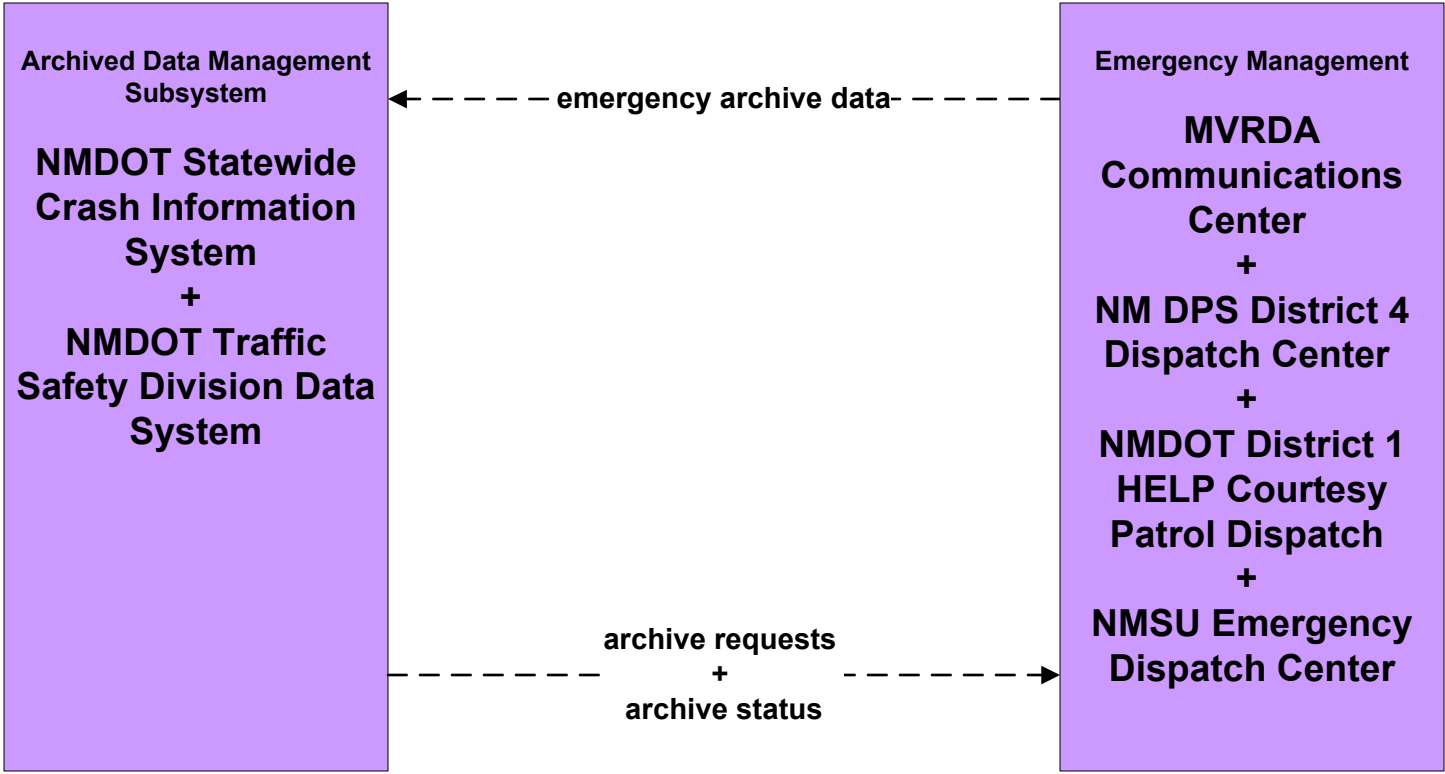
Archived Data Management Subsystem

NMDOT Statewide Crash Information System
+
NMDOT Traffic Safety Division Data System

emergency archive data

Emergency Management

MVRDA Communications Center
+
NM DPS District 4 Dispatch Center
+
NMDOT District 1 HELP Courtesy Patrol Dispatch
+
NMSU Emergency Dispatch Center

archive requests
+
archive status